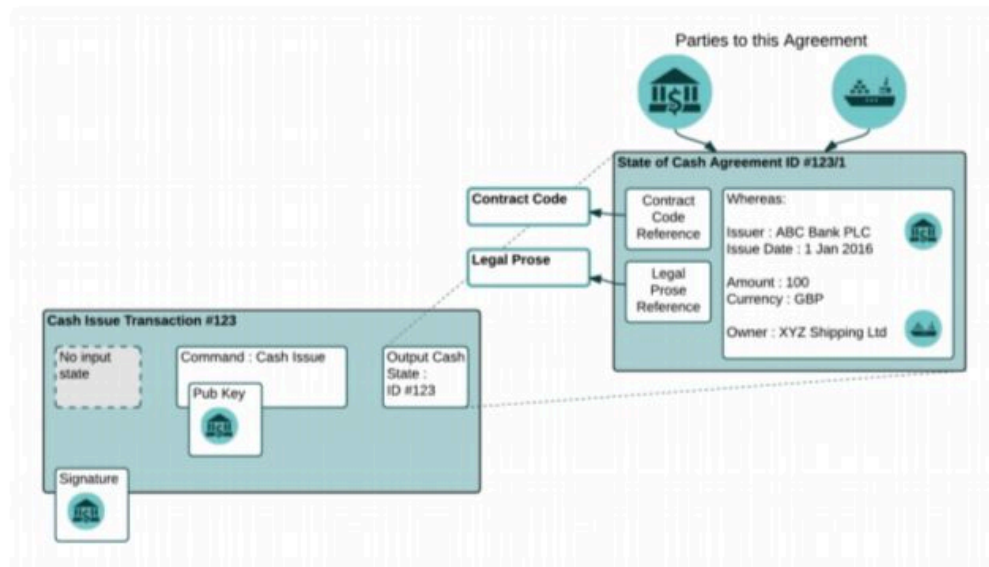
Parties to this Agreement

State of Cash Agreement ID #123/1

Contract Code

Contract Code Reference

Legal Prose

Legal Prose Reference

Whereas:

Issuer : ABC Bank PLC
Issue Date : 1 Jan 2016

Amount : 100
Currency : GBP

Owner : XYZ Shipping Ltd

Cash Issue Transaction #123

No input state

Command : Cash Issue

Pub Key

Output Cash State : ID #123

Signature